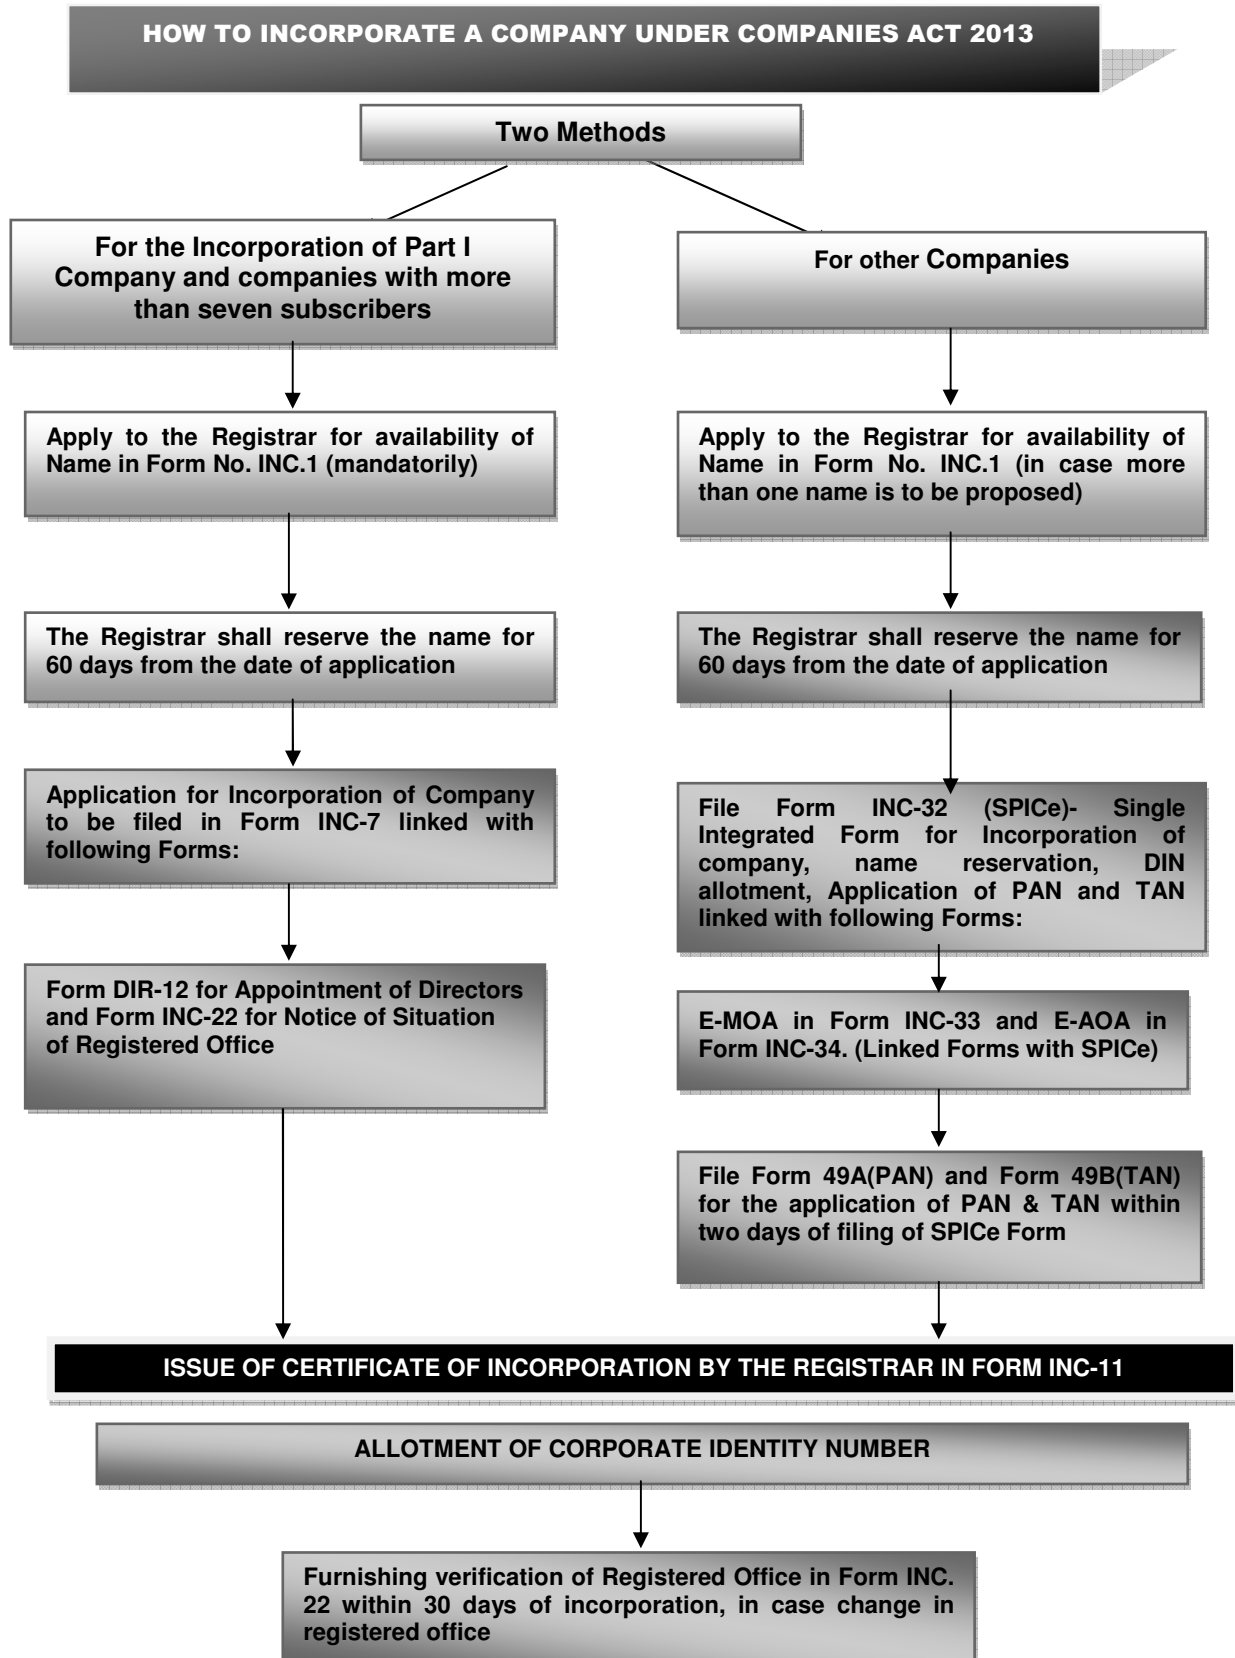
HOW TO INCORPORATE A COMPANY UNDER COMPANIES ACT 2013

Two Methods

For the Incorporation of Part I Company and companies with more than seven subscribers

Apply to the Registrar for availability of Name in Form No. INC.1 (mandatorily)

The Registrar shall reserve the name for 60 days from the date of application

Application for Incorporation of Company to be filed in Form INC-7 linked with following Forms:

Form DIR-12 for Appointment of Directors and Form INC-22 for Notice of Situation of Registered Office

For other Companies

Apply to the Registrar for availability of Name in Form No. INC.1 (in case more than one name is to be proposed)

The Registrar shall reserve the name for 60 days from the date of application

File Form INC-32 (SPICe)- Single Integrated Form for Incorporation of company, name reservation, DIN allotment, Application of PAN and TAN linked with following Forms:

E-MOA in Form INC-33 and E-AOA in Form INC-34. (Linked Forms with SPICe)

File Form 49A(PAN) and Form 49B(TAN) for the application of PAN & TAN within two days of filing of SPICe Form

ISSUE OF CERTIFICATE OF INCORPORATION BY THE REGISTRAR IN FORM INC-11

ALLOTMENT OF CORPORATE IDENTITY NUMBER

Furnishing verification of Registered Office in Form INC. 22 within 30 days of incorporation, in case change in registered office